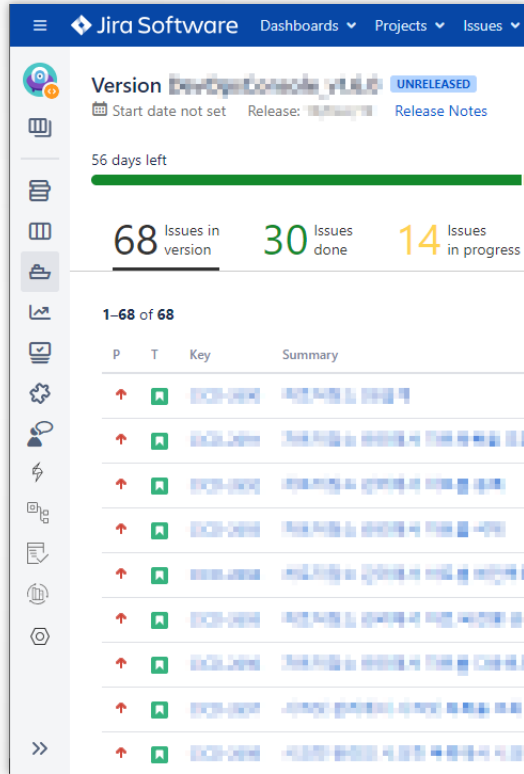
Jira Software Dashboards Projects Issues

Version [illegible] UNRELEASED

Start date not set Release: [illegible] Release Notes

56 days left

68 Issues in version
30 Issues done
14 Issues in progress

1–68 of 68

| P | T | Key | Summary |
|---|---|---|---|
| | | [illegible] | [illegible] |
| | | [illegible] | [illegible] |
| | | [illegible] | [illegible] |
| | | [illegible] | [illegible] |
| | | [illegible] | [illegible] |
| | | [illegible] | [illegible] |
| | | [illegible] | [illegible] |
| | | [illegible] | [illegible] |
| | | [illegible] | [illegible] |